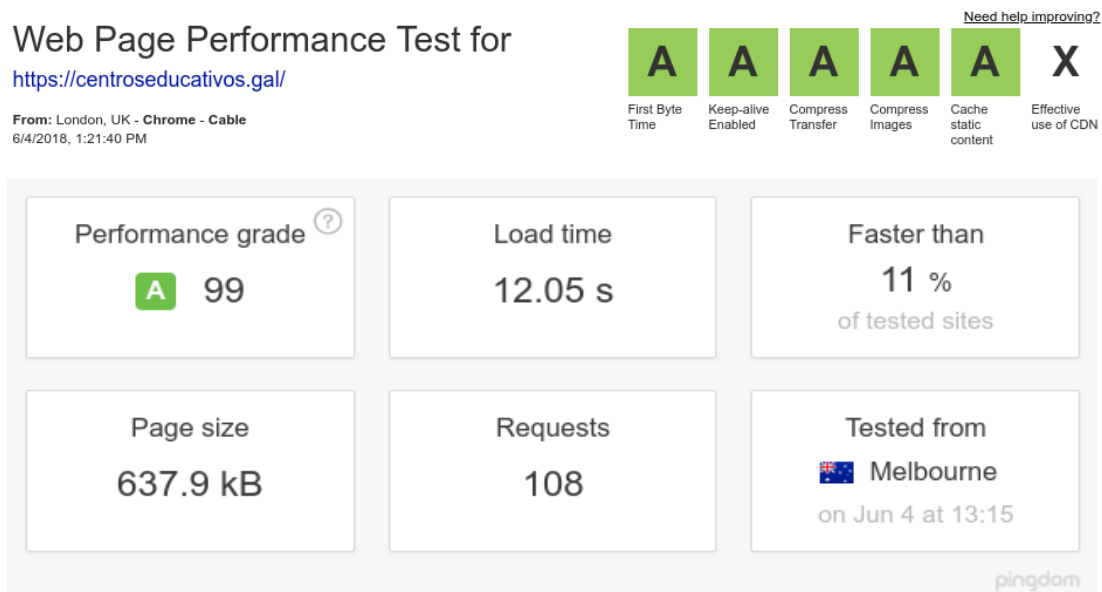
Web Page Performance Test for
https://centroseducativos.gal/

From: London, UK - Chrome - Cable
6/4/2018, 1:21:40 PM

Need help improving?

A
First Byte Time

A
Keep-alive Enabled

A
Compress Transfer

A
Compress Images

A
Cache static content

X
Effective use of CDN

Performance grade ?
A 99

Load time
12.05 s

Faster than
11 %
of tested sites

Page size
637.9 kB

Requests
108

Tested from
Melbourne
on Jun 4 at 13:15

pingdom